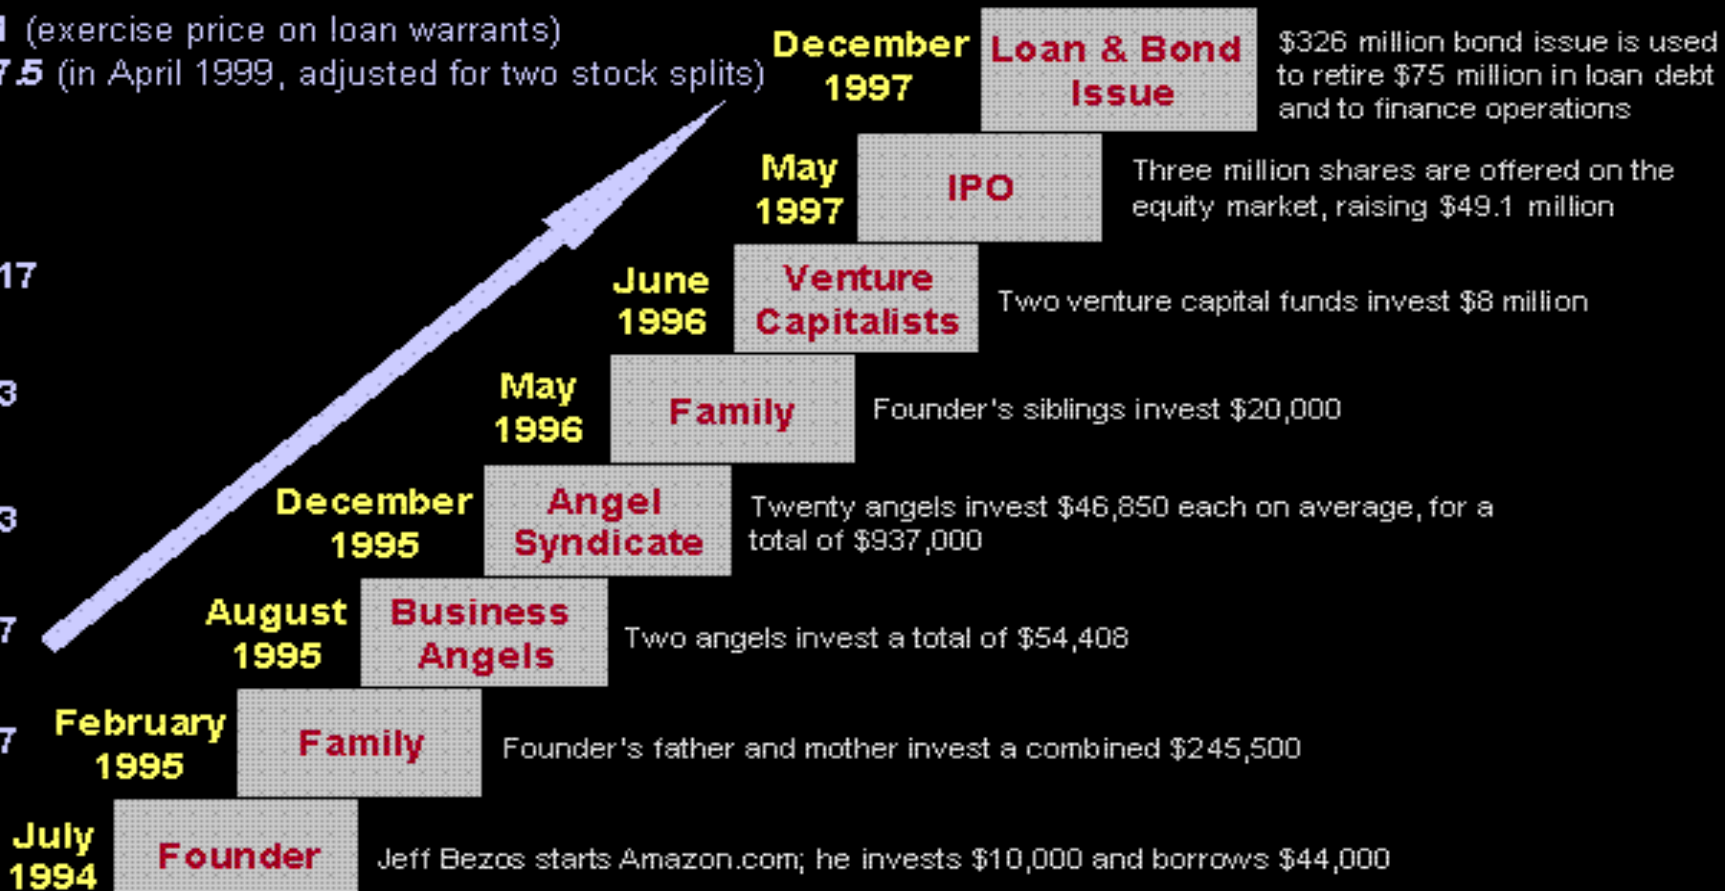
1 (exercise price on loan warrants)
7.5 (in April 1999, adjusted for two stock splits)

December 1997 Loan & Bond Issue $326 million bond issue is used to retire $75 million in loan debt and to finance operations

May 1997 IPO Three million shares are offered on the equity market, raising $49.1 million

17

June 1996 Venture Capitalists Two venture capital funds invest $8 million

3

May 1996 Family Founder's siblings invest $20,000

3

December 1995 Angel Syndicate Twenty angels invest $46,850 each on average, for a total of $937,000

7

August 1995 Business Angels Two angels invest a total of $54,408

7

February 1995 Family Founder's father and mother invest a combined $245,500

July 1994 Founder Jeff Bezos starts Amazon.com; he invests $10,000 and borrows $44,000